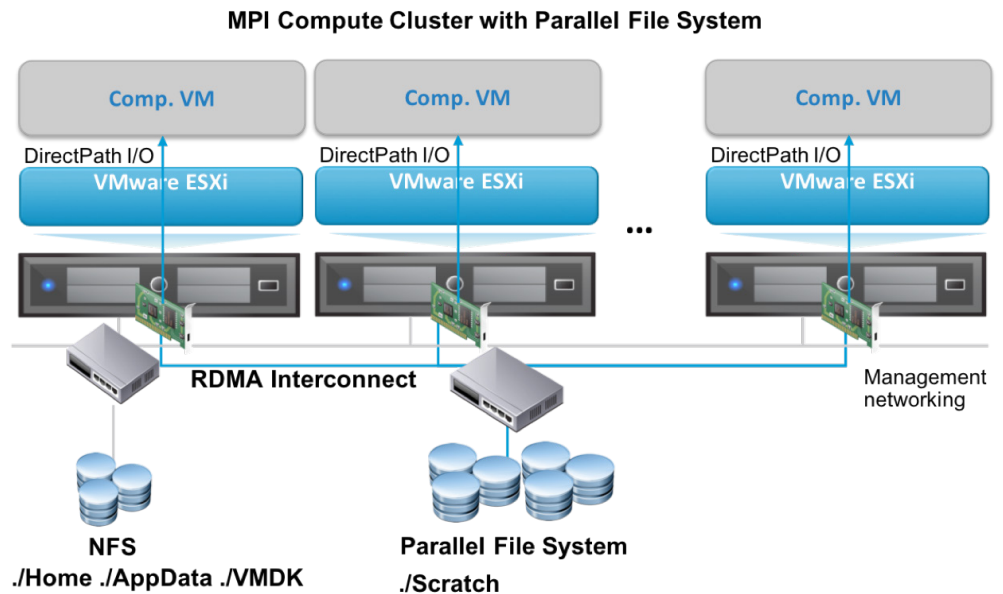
MPI Compute Cluster with Parallel File System

Comp. VM

DirectPath I/O

VMware ESXi

Comp. VM

DirectPath I/O

VMware ESXi

...

Comp. VM

DirectPath I/O

VMware ESXi

RDMA Interconnect

Management networking

NFS
./Home ./AppData ./VMDK

Parallel File System
./Scratch